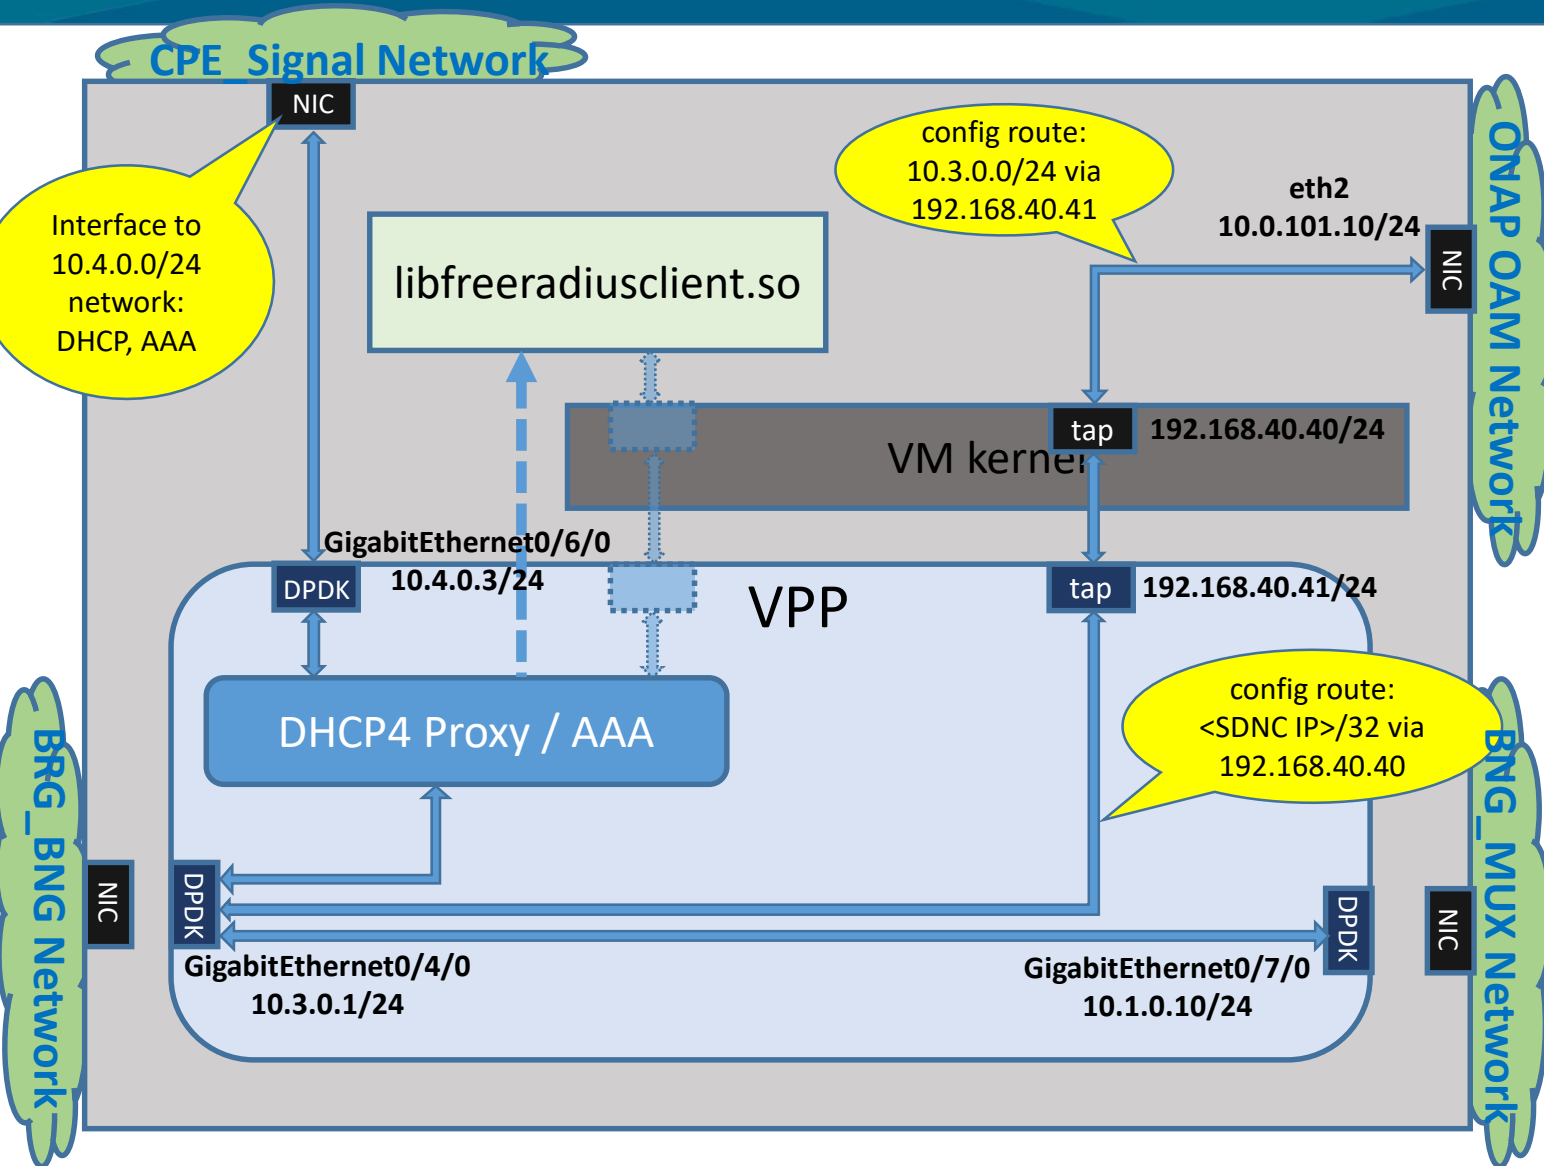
CPE_Signal Network

NIC

Interface to 10.4.0.0/24 network: DHCP, AAA

config route: 10.3.0.0/24 via 192.168.40.41

eth2
10.0.101.10/24

NIC

ONAP OAM Network

libfreeradiusclient.so

tap

192.168.40.40/24

VM kernel

GigabitEthernet0/6/0
10.4.0.3/24

DPDK

VPP

tap

192.168.40.41/24

config route: <SDNC IP>/32 via 192.168.40.40

DHCP4 Proxy / AAA

BRG_BNG Network

NIC

DPDK

DPDK

NIC

BNG_MUX Network

GigabitEthernet0/4/0
10.3.0.1/24

GigabitEthernet0/7/0
10.1.0.10/24